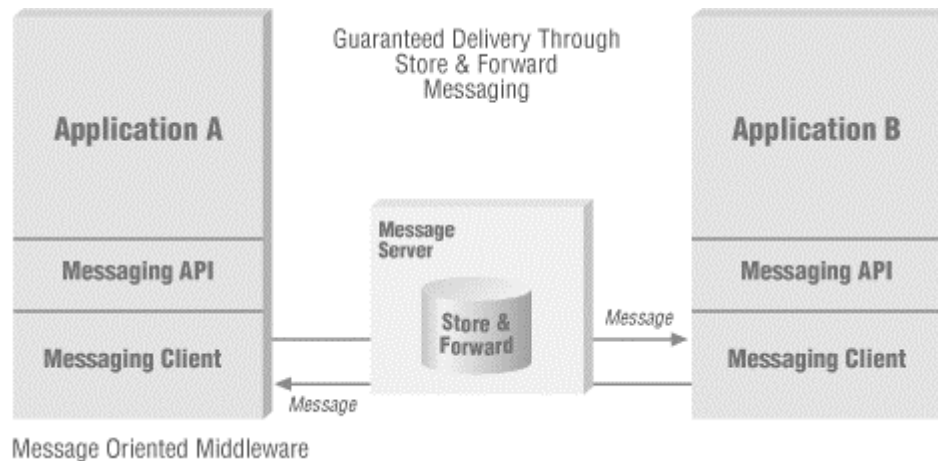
Guaranteed Delivery Through Store & Forward Messaging

Application A

Messaging API

Messaging Client

Message Server

Store & Forward

Message

Message

Application B

Messaging API

Messaging Client

Message Oriented Middleware